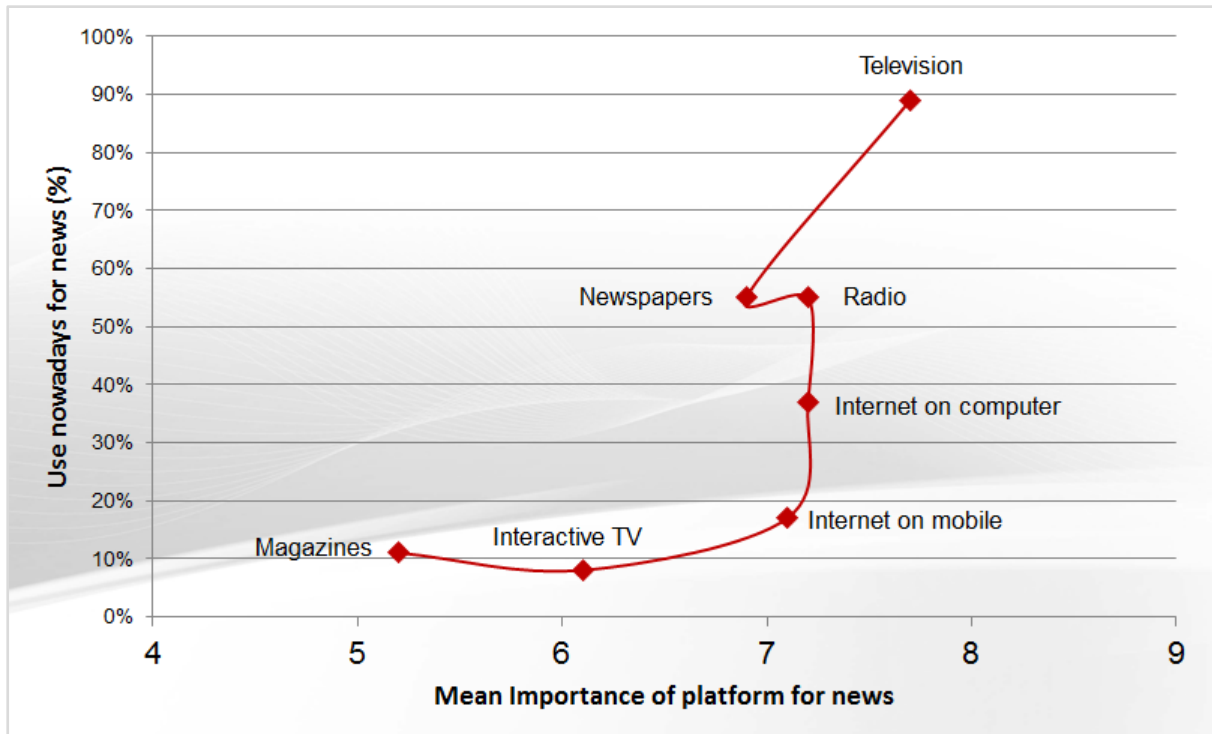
Use nowadays for news (%)

100%
90%
80%
70%
60%
50%
40%
30%
20%
10%
0%

Television
Newspapers
Radio
Internet on computer
Internet on mobile
Magazines
Interactive TV

4
5
6
7
8
9

Mean Importance of platform for news